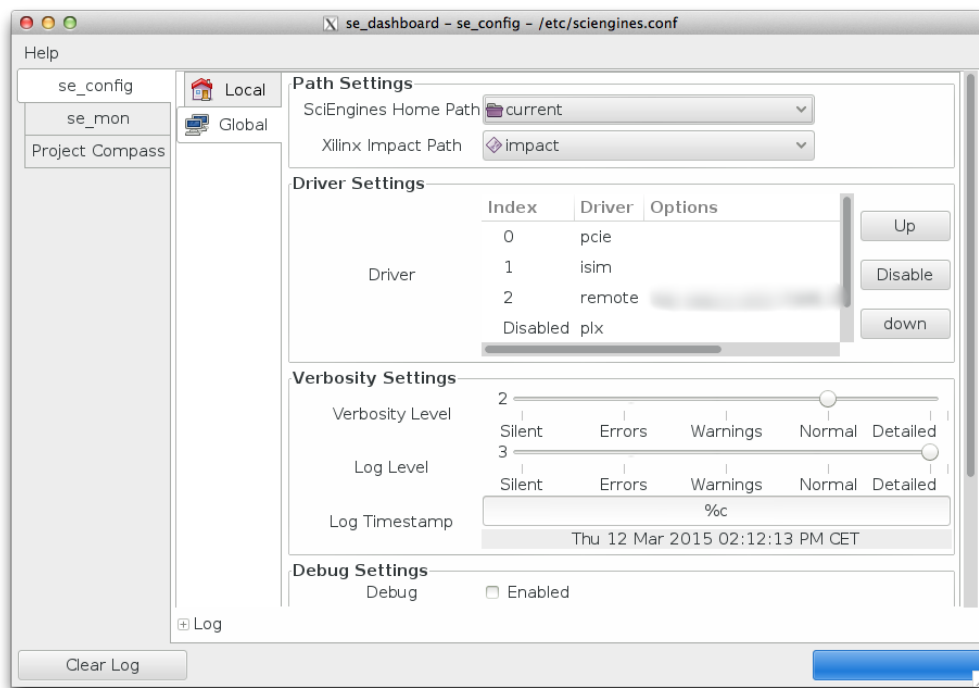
se_dashboard - se_config - /etc/sciengines.conf

Help

se_config
se_mon
Project Compass

Local
Global

Path Settings
SciEngines Home Path current
Xilinx Impact Path impact

Driver Settings

| Index | Driver | Options |
|---|---|---|
| 0 | pcie | |
| 1 | isim | |
| 2 | remote | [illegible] |
| Disabled | plx | |

Driver

Up
Disable
down

Verbosity Settings
Verbosity Level
2
Silent Errors Warnings Normal Detailed
Log Level
3
Silent Errors Warnings Normal Detailed
Log Timestamp
%c
Thu 12 Mar 2015 02:12:13 PM CET

Debug Settings
Debug
Enabled

Log

Clear Log